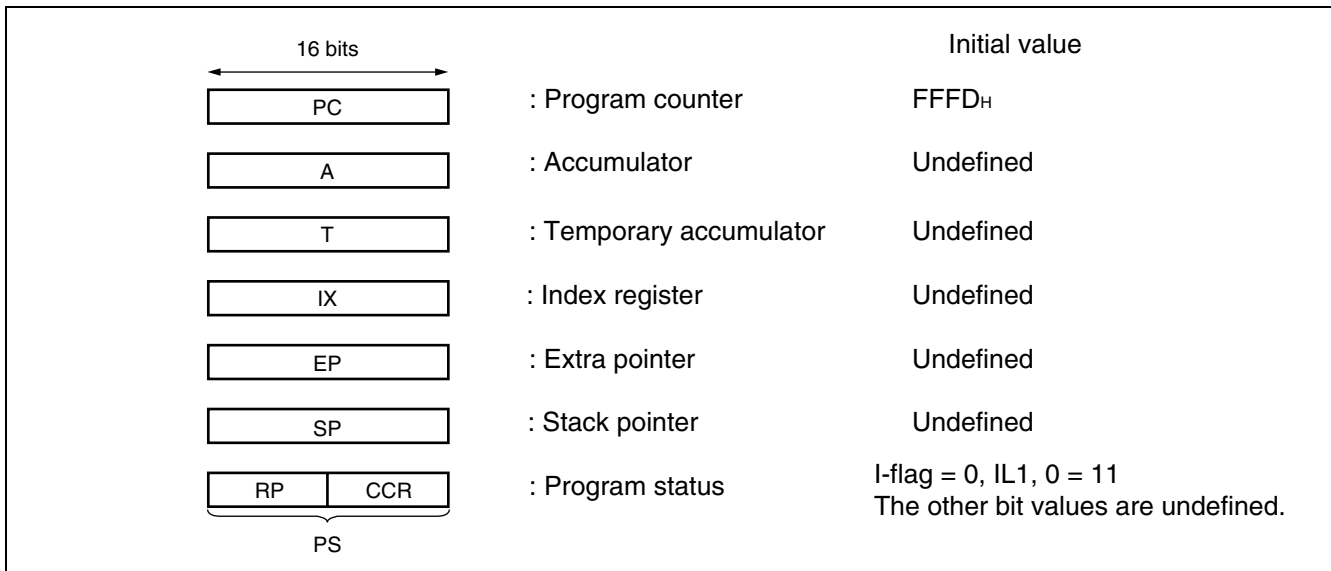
16 bits

Initial value

PC : Program counter $FFFD_H$

A : Accumulator Undefined

T : Temporary accumulator Undefined

IX : Index register Undefined

EP : Extra pointer Undefined

SP : Stack pointer Undefined

RP CCR : Program status I-flag = 0, IL1, 0 = 11
The other bit values are undefined.

PS